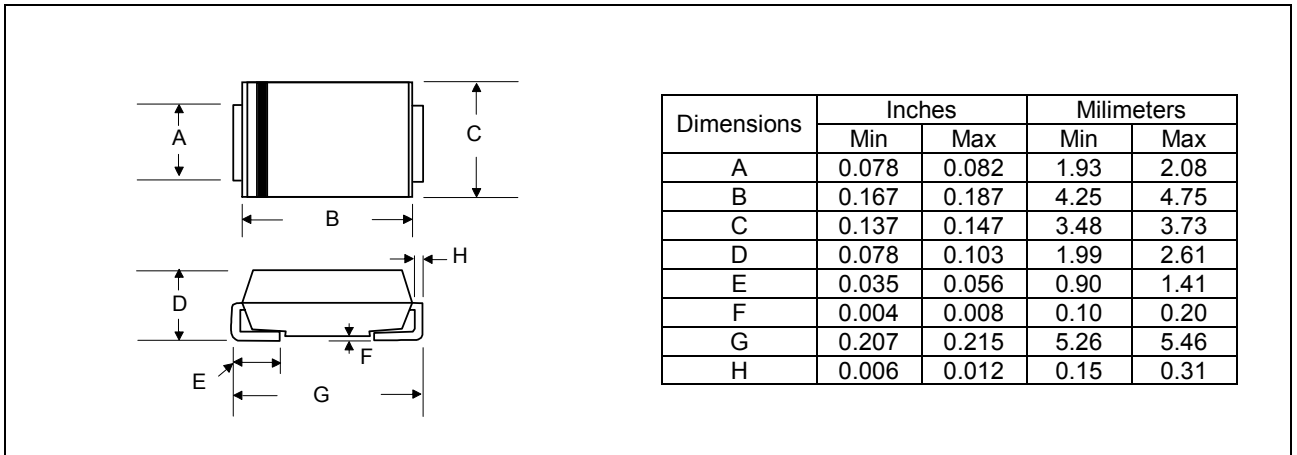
A

C

B

H

D

F

E

G

<table>
<tr><th rowspan="2">Dimensions</th><th colspan="2">Inches</th><th colspan="2">Milimeters</th></tr>
<tr><th>Min</th><th>Max</th><th>Min</th><th>Max</th></tr>
<tr><td>A</td><td>0.078</td><td>0.082</td><td>1.93</td><td>2.08</td></tr>
<tr><td>B</td><td>0.167</td><td>0.187</td><td>4.25</td><td>4.75</td></tr>
<tr><td>C</td><td>0.137</td><td>0.147</td><td>3.48</td><td>3.73</td></tr>
<tr><td>D</td><td>0.078</td><td>0.103</td><td>1.99</td><td>2.61</td></tr>
<tr><td>E</td><td>0.035</td><td>0.056</td><td>0.90</td><td>1.41</td></tr>
<tr><td>F</td><td>0.004</td><td>0.008</td><td>0.10</td><td>0.20</td></tr>
<tr><td>G</td><td>0.207</td><td>0.215</td><td>5.26</td><td>5.46</td></tr>
<tr><td>H</td><td>0.006</td><td>0.012</td><td>0.15</td><td>0.31</td></tr>
</table>